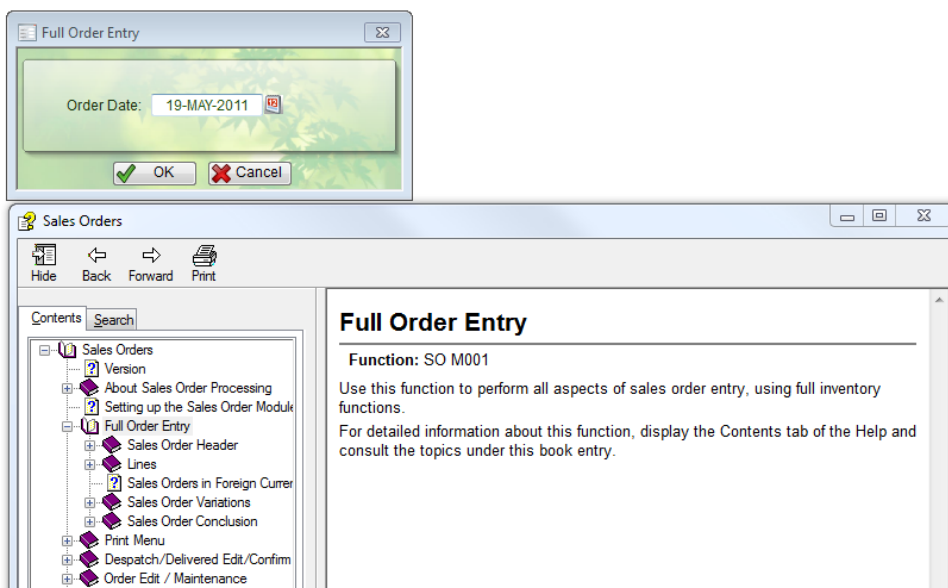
Full Order Entry

Order Date: 19-MAY-2011

OK Cancel

Sales Orders

Hide Back Forward Print

Contents Search

Sales Orders
Version
About Sales Order Processing
Setting up the Sales Order Module
Full Order Entry
Sales Order Header
Lines
Sales Orders in Foreign Currer
Sales Order Variations
Sales Order Conclusion
Print Menu
Despatch/Delivered Edit/Confirm
Order Edit / Maintenance

Full Order Entry

Function: SO M001

Use this function to perform all aspects of sales order entry, using full inventory functions.

For detailed information about this function, display the Contents tab of the Help and consult the topics under this book entry.